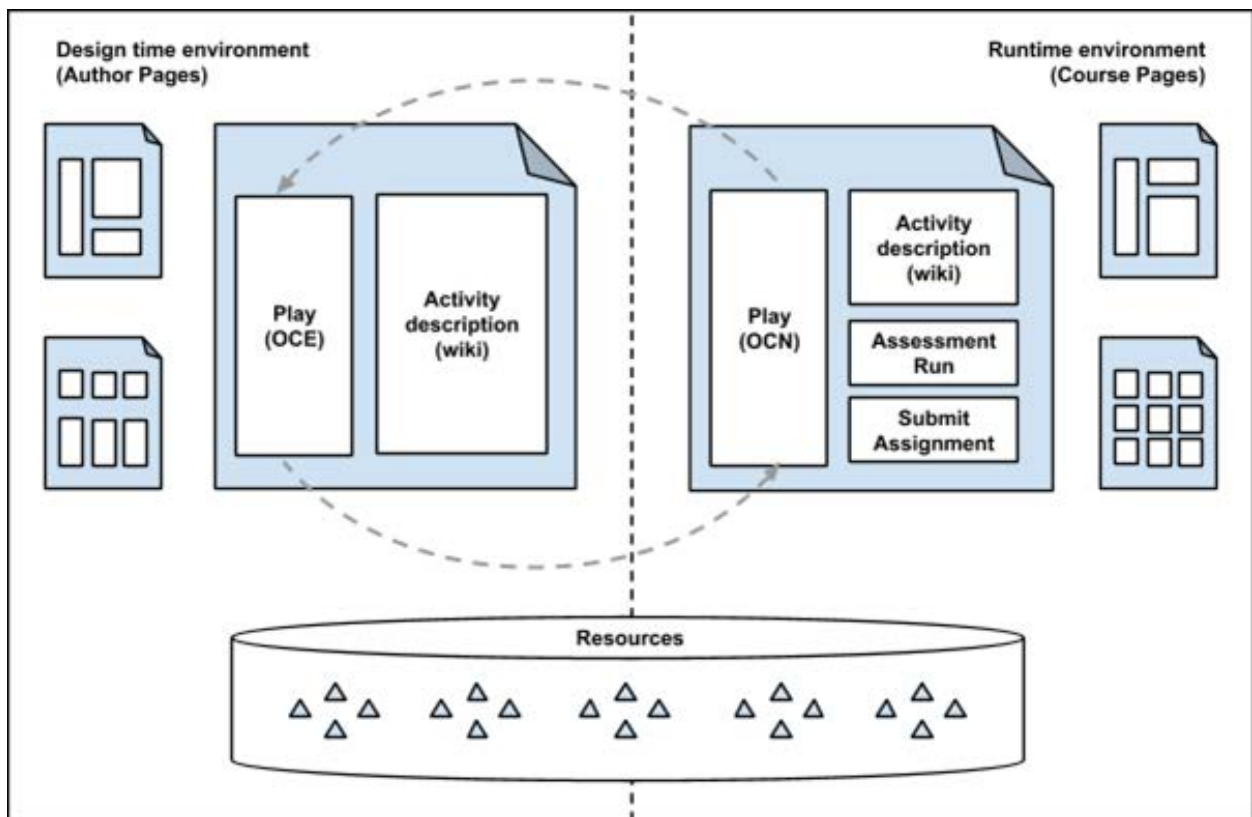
Design time environment
(Author Pages)

Runtime environment
(Course Pages)

Play
(OCE)

Activity
description
(wiki)

Play
(OCN)

Activity
description
(wiki)

Assessment
Run

Submit
Assignment

Resources